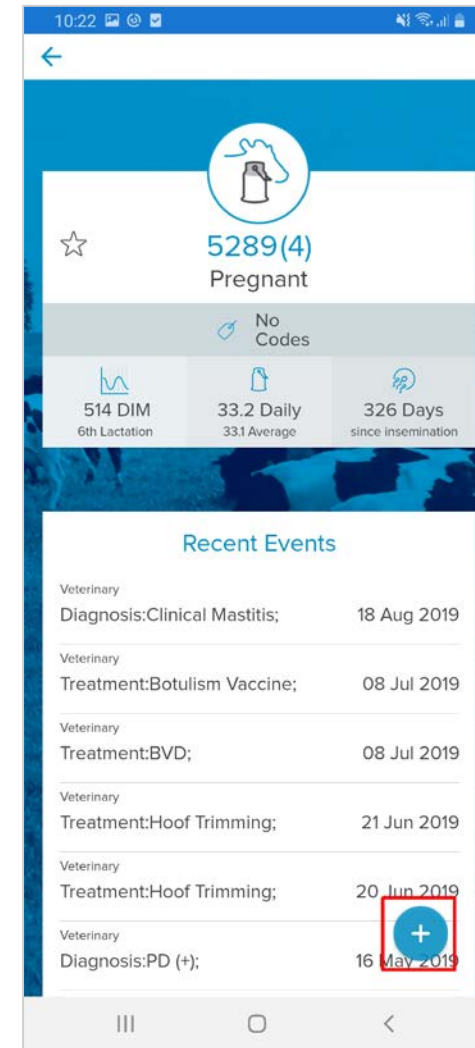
10:22

←

5289(4)
Pregnant

No Codes

514 DIM
6th Lactation

33.2 Daily
33.1 Average

326 Days
since insemination

Recent Events

Veterinary
Diagnosis:Clinical Mastitis; 18 Aug 2019

Veterinary
Treatment:Botulism Vaccine; 08 Jul 2019

Veterinary
Treatment:BVD; 08 Jul 2019

Veterinary
Treatment:Hoof Trimming; 21 Jun 2019

Veterinary
Treatment:Hoof Trimming; 20 Jun 2019

Veterinary
Diagnosis:PD (+); 16 May 2019

+